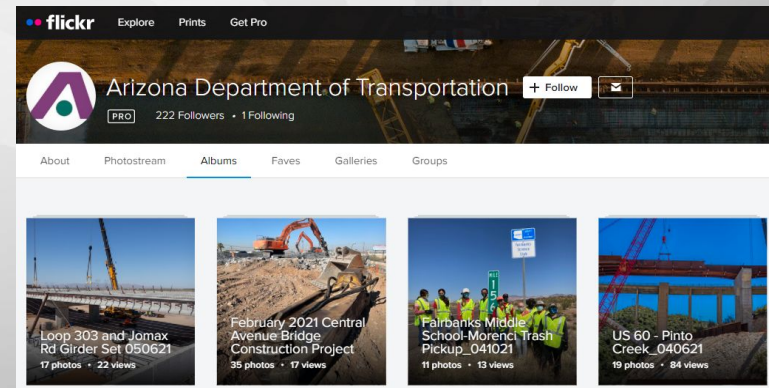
flickr Explore Prints Get Pro

Arizona Department of Transportation

+ Follow

PRO 222 Followers • 1 Following

About Photostream Albums Faves Galleries Groups

Loop 303 and Jomax Rd Girder Set 050621
17 photos • 22 views

February 2021 Central Avenue Bridge Construction Project
35 photos • 17 views

Fairbanks Middle School-Morenci Trash Pickup_041021
11 photos • 13 views

US 60 - Pinto Creek_040621
19 photos • 84 views